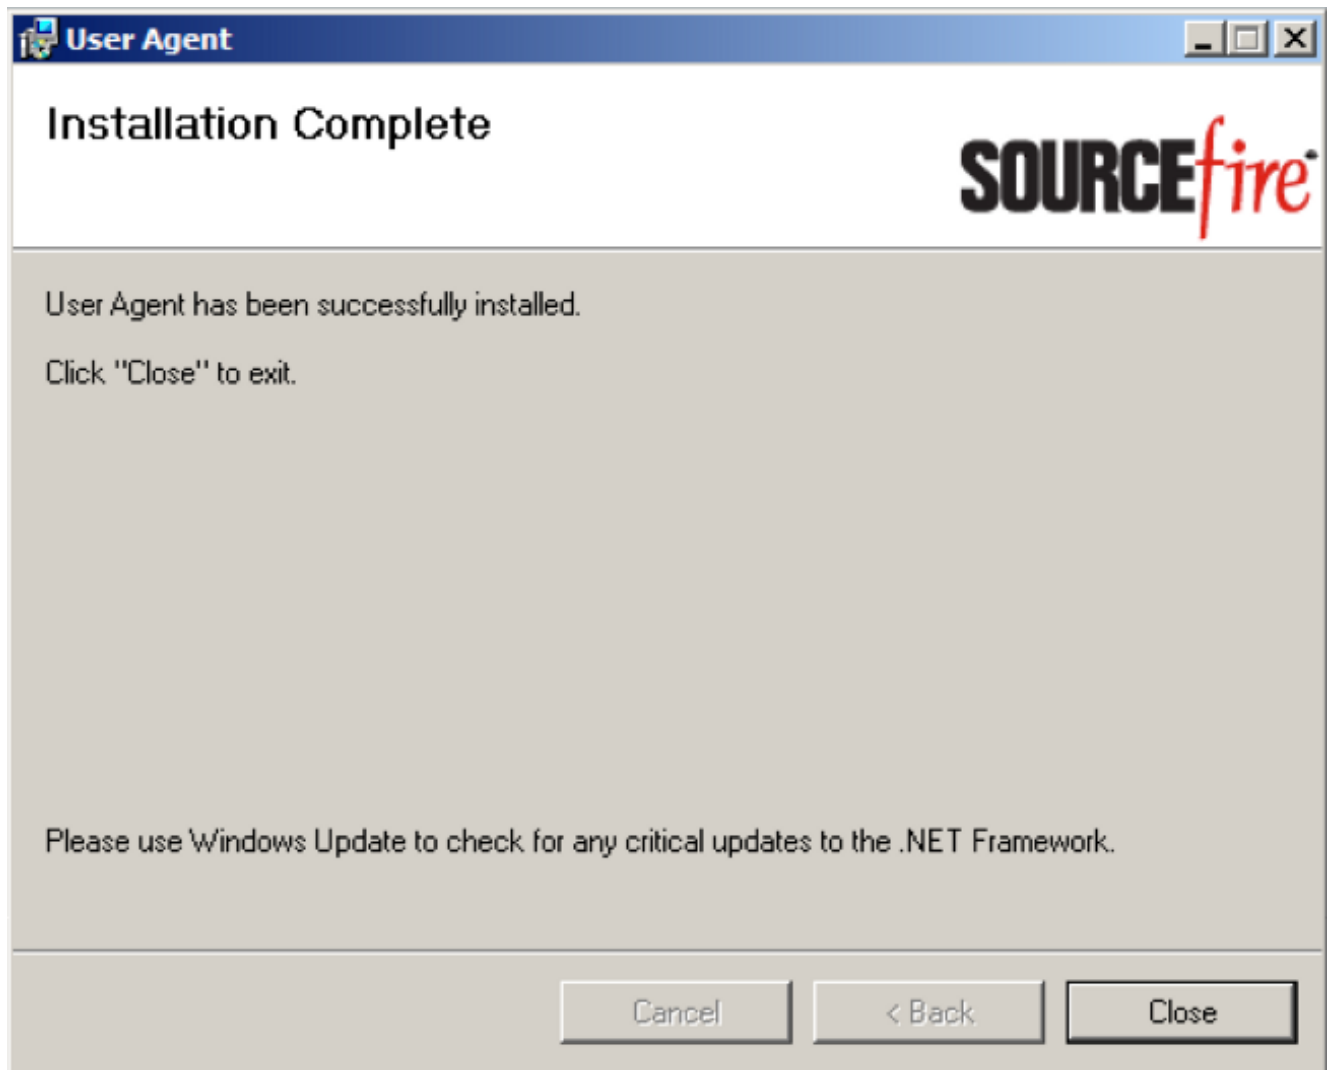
User Agent

Installation Complete

SOURCEfire

User Agent has been successfully installed.

Click "Close" to exit.

Please use Windows Update to check for any critical updates to the .NET Framework.

Cancel
< Back
Close